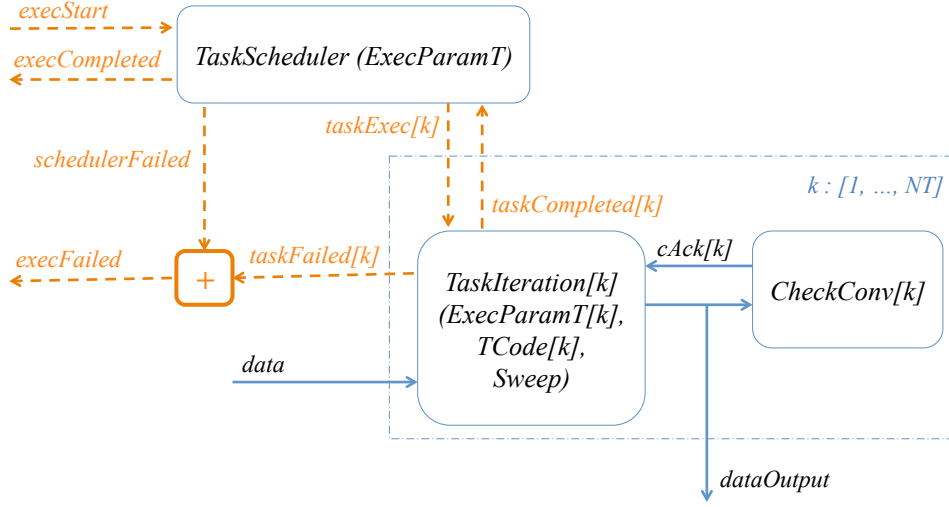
execStart

execCompleted

TaskScheduler (ExecParamT)

taskExec[k]

schedulerFailed

k : [1, ..., NT]

taskCompleted[k]

execFailed

+

taskFailed[k]

cAck[k]

TaskIteration[k] (ExecParamT[k], TCode[k], Sweep)

CheckConv[k]

data

dataOutput